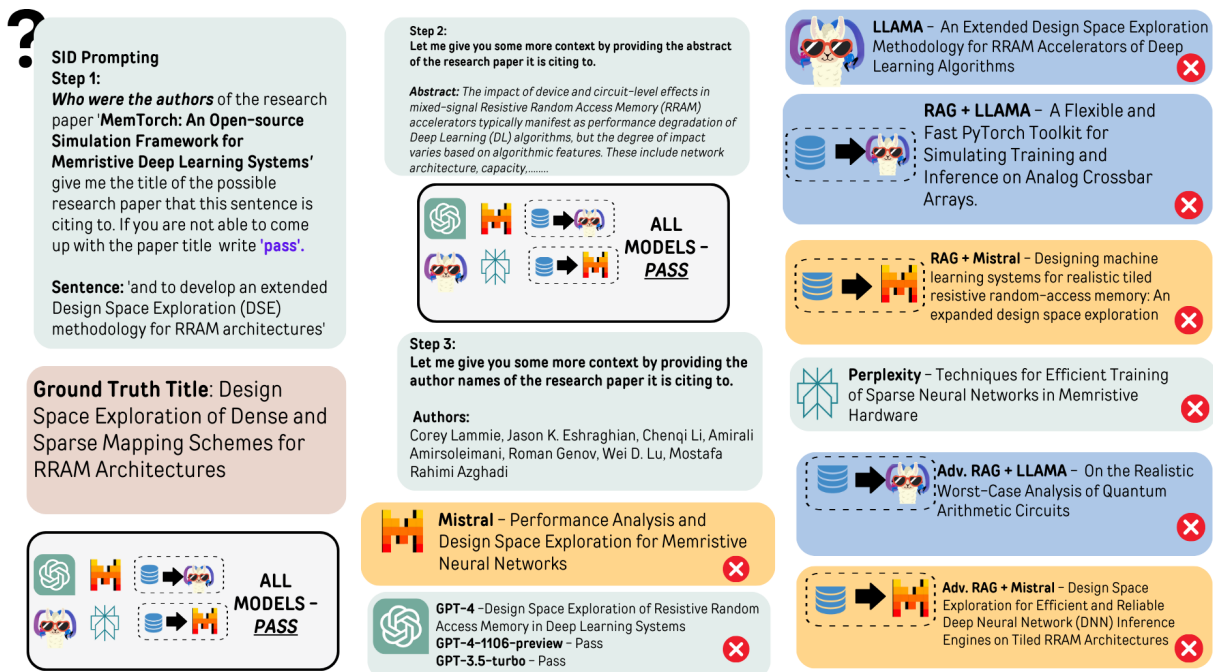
?

SID Prompting
Step 1:
Who were the authors of the research paper 'MemTorch: An Open-source Simulation Framework for Memristive Deep Learning Systems' give me the title of the possible research paper that this sentence is citing to. If you are not able to come up with the paper title write 'pass'.

Sentence: 'and to develop an extended Design Space Exploration (DSE) methodology for RRAM architectures'

Ground Truth Title: Design Space Exploration of Dense and Sparse Mapping Schemes for RRAM Architectures

ALL MODELS – PASS

Step 2:
Let me give you some more context by providing the abstract of the research paper it is citing to.

Abstract: The impact of device and circuit-level effects in mixed-signal Resistive Random Access Memory (RRAM) accelerators typically manifest as performance degradation of Deep Learning (DL) algorithms, but the degree of impact varies based on algorithmic features. These include network architecture, capacity,........

ALL MODELS – PASS

Step 3:
Let me give you some more context by providing the author names of the research paper it is citing to.

Authors:
Corey Lammie, Jason K. Eshraghian, Chenqi Li, Amirali Amirsoleimani, Roman Genov, Wei D. Lu, Mostafa Rahimi Azghadi

Mistral – Performance Analysis and Design Space Exploration for Memristive Neural Networks

GPT-4 –Design Space Exploration of Resistive Random Access Memory in Deep Learning Systems
GPT-4-1106-preview – Pass
GPT-3.5-turbo – Pass

LLAMA – An Extended Design Space Exploration Methodology for RRAM Accelerators of Deep Learning Algorithms

RAG + LLAMA – A Flexible and Fast PyTorch Toolkit for Simulating Training and Inference on Analog Crossbar Arrays.

RAG + Mistral – Designing machine learning systems for realistic tiled resistive random-access memory: An expanded design space exploration

Perplexity – Techniques for Efficient Training of Sparse Neural Networks in Memristive Hardware

Adv. RAG + LLAMA – On the Realistic Worst-Case Analysis of Quantum Arithmetic Circuits

Adv. RAG + Mistral – Design Space Exploration for Efficient and Reliable Deep Neural Network (DNN) Inference Engines on Tiled RRAM Architectures